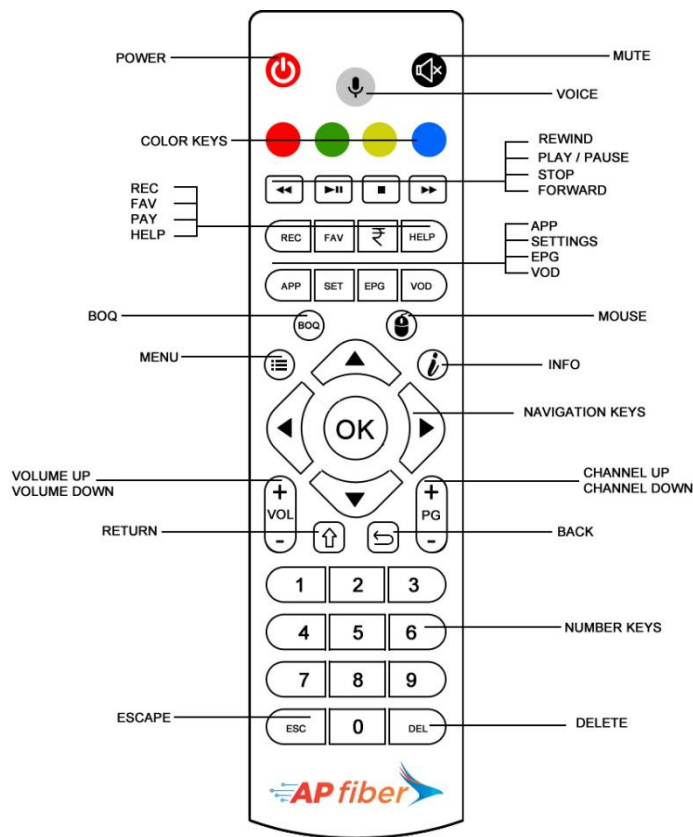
POWER

MUTE

VOICE

COLOR KEYS

REWIND
PLAY / PAUSE
STOP
FORWARD

REC
FAV
PAY
HELP

REC FAV ₹ HELP

APP
SETTINGS
EPG
VOD

APP SET EPG VOD

BOQ

BOQ

MOUSE

MENU

INFO

NAVIGATION KEYS

OK

VOLUME UP
VOLUME DOWN

+ VOL −

CHANNEL UP
CHANNEL DOWN

+ PG −

RETURN

BACK

1 2 3

4 5 6

NUMBER KEYS

7 8 9

ESCAPE

ESC 0 DEL

DELETE

AP fiber